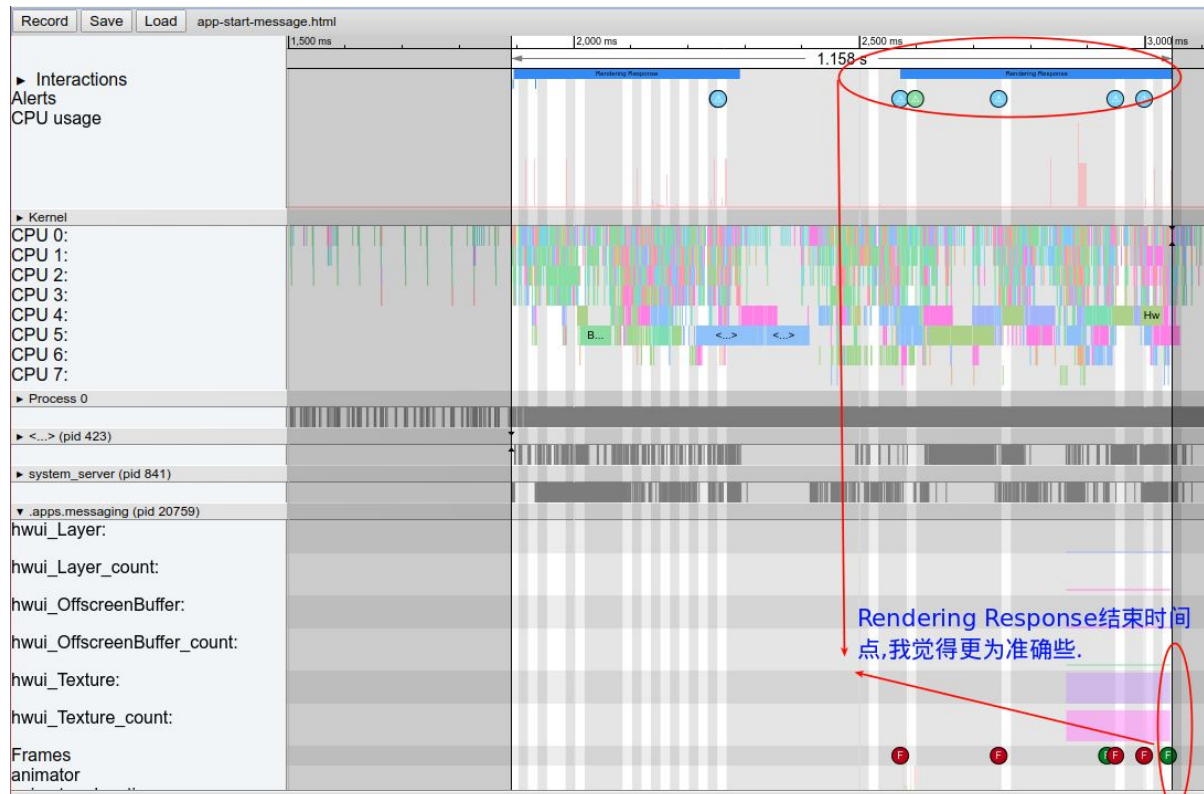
Record Save Load app-start-message.html

1,500 ms 2,000 ms 2,500 ms 3,000 ms

1.158 s

► Interactions
Alerts
CPU usage

Rendering Response
Rendering Response

► Kernel
CPU 0:
CPU 1:
CPU 2:
CPU 3:
CPU 4:
CPU 5:
CPU 6:
CPU 7:

B... <...> <...> Hw

► Process 0
► <...> (pid 423)
► system_server (pid 841)
▼ .apps.messaging (pid 20759)
hwui_Layer:
hwui_Layer_count:
hwui_OffscreenBuffer:
hwui_OffscreenBuffer_count:
hwui_Texture:
hwui_Texture_count:
Frames
animator

Rendering Response结束时间点,我觉得更为准确些.

F F F F F F F